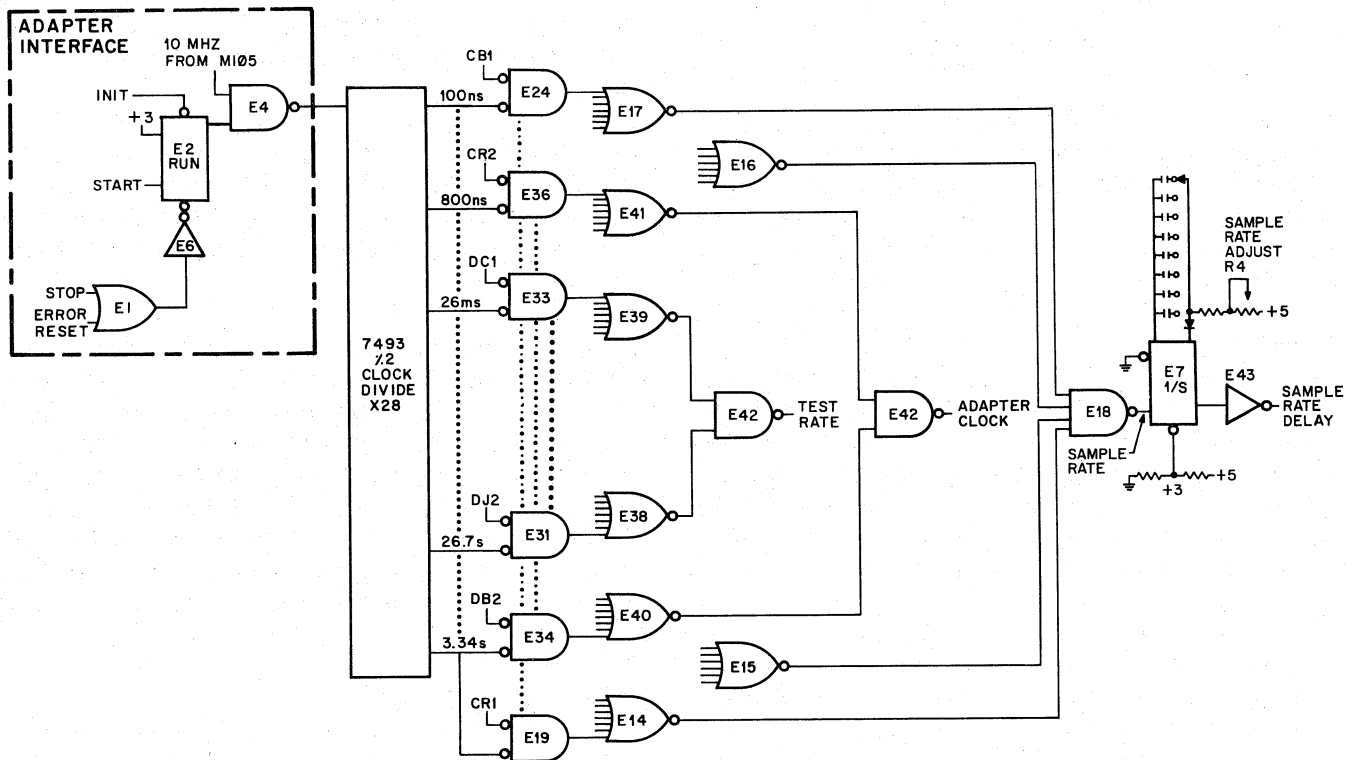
ADAPTER INTERFACE

10 MHZ FROM MI05

INIT

+3

E2 RUN

START

E4

E6

STOP

ERROR RESET

E1

7493 ÷2 CLOCK DIVIDE X28

100ns

800ns

26ms

26.7s

3.34s

CB1

E24

CR2

E36

DC1

E33

DJ2

E31

DB2

E34

CR1

E19

E17

E16

E41

E39

E42

TEST RATE

E38

E40

E15

E14

E42

ADAPTER CLOCK

E18

SAMPLE RATE

E7 1/S

SAMPLE RATE ADJUST R4

+5

+3

+5

E43

SAMPLE RATE DELAY